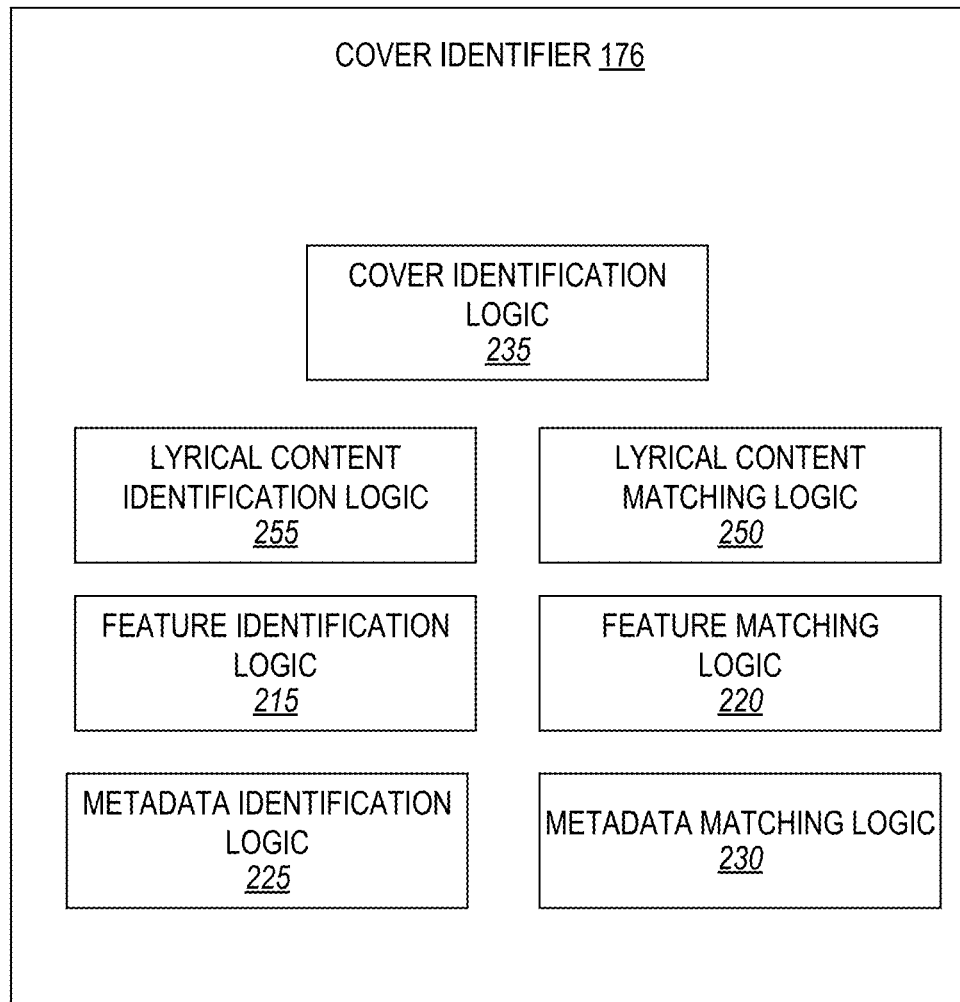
COVER IDENTIFIER 176

COVER IDENTIFICATION LOGIC 235

LYRICAL CONTENT IDENTIFICATION LOGIC 255

LYRICAL CONTENT MATCHING LOGIC 250

FEATURE IDENTIFICATION LOGIC 215

FEATURE MATCHING LOGIC 220

METADATA IDENTIFICATION LOGIC 225

METADATA MATCHING LOGIC 230